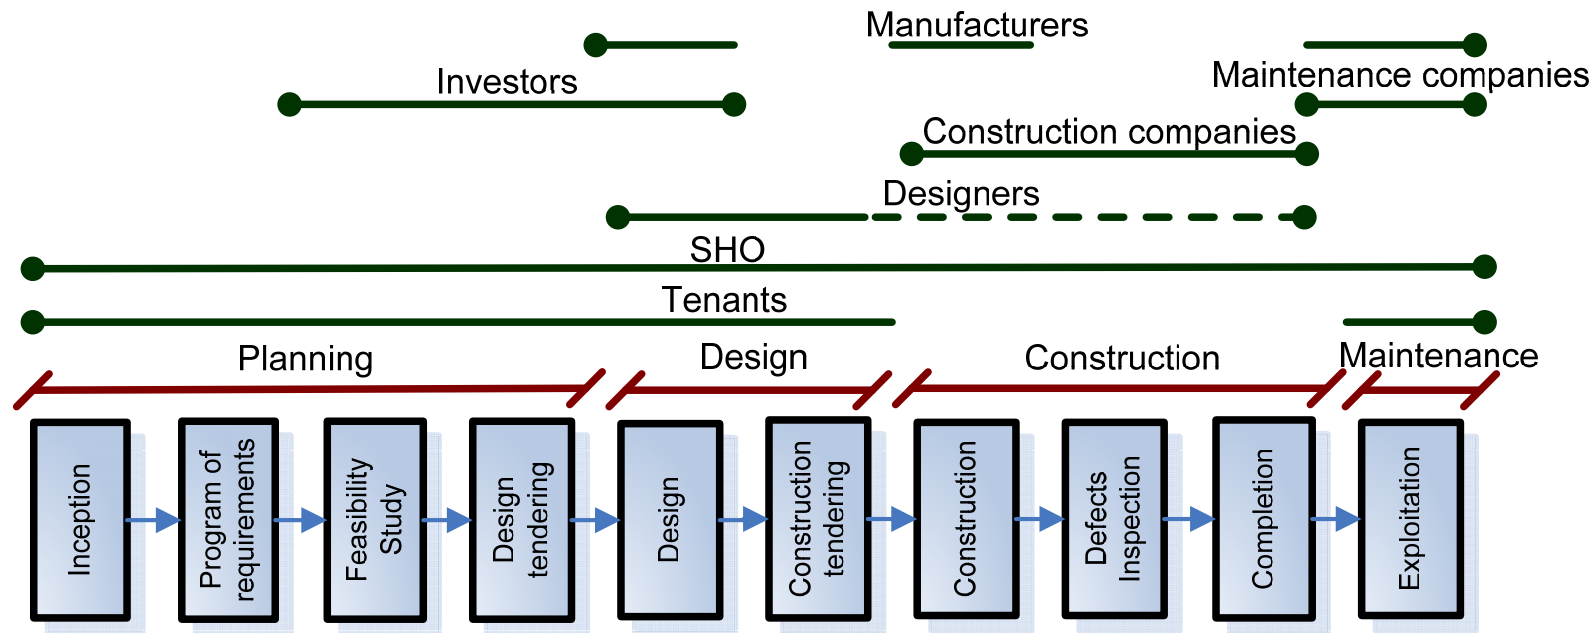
Manufacturers
Investors
Maintenance companies
Construction companies
Designers
SHO
Tenants
Planning
Design
Construction
Maintenance
Inception
Program of requirements
Feasibility Study
Design tendering
Design
Construction tendering
Construction
Defects Inspection
Completion
Exploitation